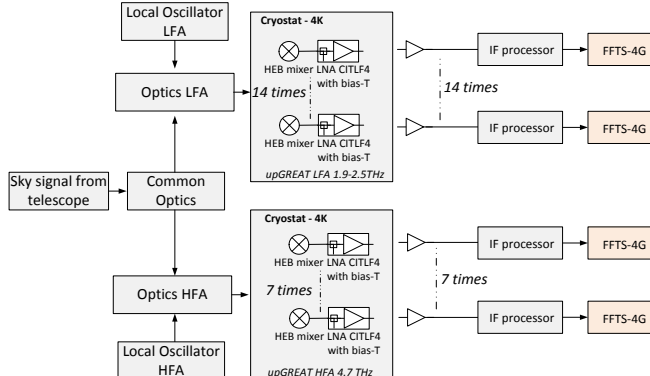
Local Oscillator LFA

Optics LFA

14 times

Cryostat - 4K

HEB mixer LNA CITLF4 with bias-T

HEB mixer LNA CITLF4 with bias-T

upGREAT LFA 1.9-2.5THz

14 times

IF processor

FFTS-4G

IF processor

FFTS-4G

Sky signal from telescope

Common Optics

Cryostat - 4K

HEB mixer LNA CITLF4 with bias-T

7 times

HEB mixer LNA CITLF4 with bias-T

upGREAT HFA 4.7 THz

Optics HFA

7 times

IF processor

FFTS-4G

IF processor

FFTS-4G

Local Oscillator HFA